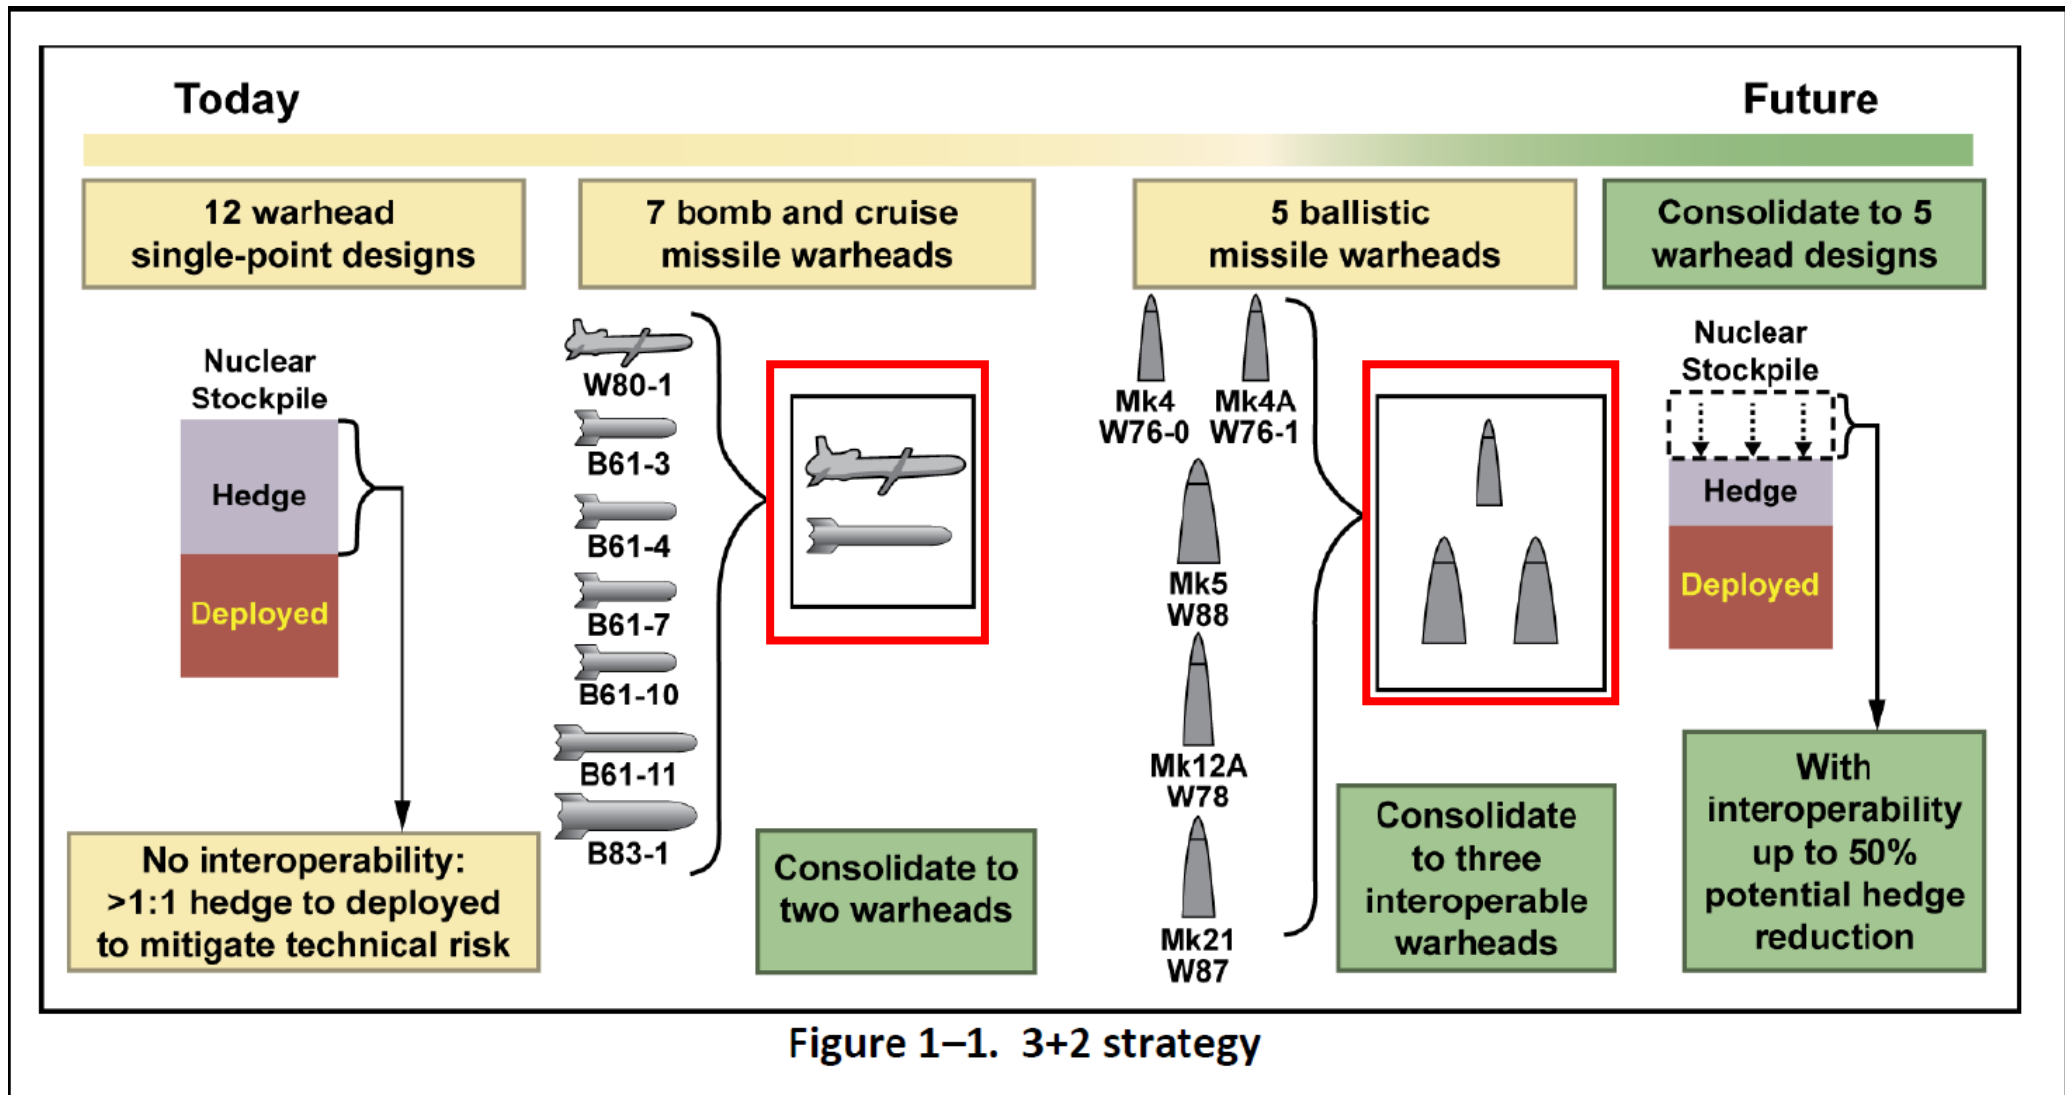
Today

Future

12 warhead single-point designs

7 bomb and cruise missile warheads

5 ballistic missile warheads

Consolidate to 5 warhead designs

Nuclear Stockpile

Hedge

Deployed

No interoperability: >1:1 hedge to deployed to mitigate technical risk

W80-1

B61-3

B61-4

B61-7

B61-10

B61-11

B83-1

Consolidate to two warheads

Mk4 W76-0

Mk4A W76-1

Mk5 W88

Mk12A W78

Mk21 W87

Consolidate to three interoperable warheads

Nuclear Stockpile

Hedge

Deployed

With interoperability up to 50% potential hedge reduction

Figure 1–1. 3+2 strategy